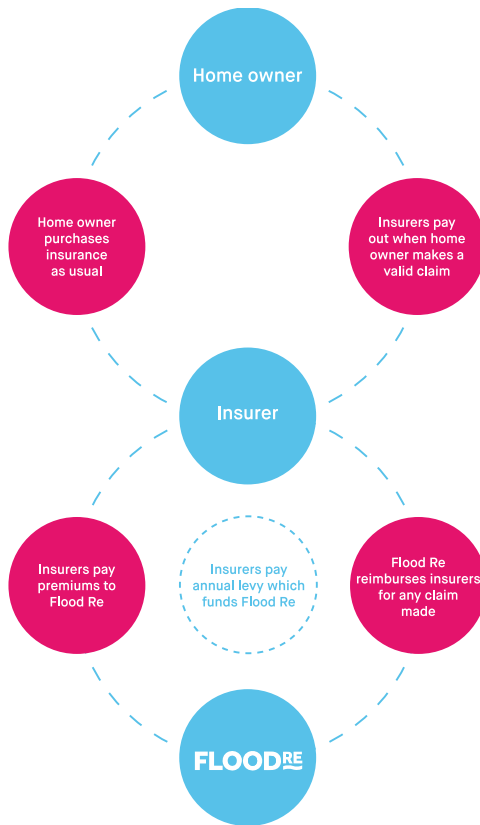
Home owner

Home owner purchases insurance as usual

Insurers pay out when home owner makes a valid claim

Insurer

Insurers pay premiums to Flood Re

Insurers pay annual levy which funds Flood Re

Flood Re reimburses insurers for any claim made

FLOODRE